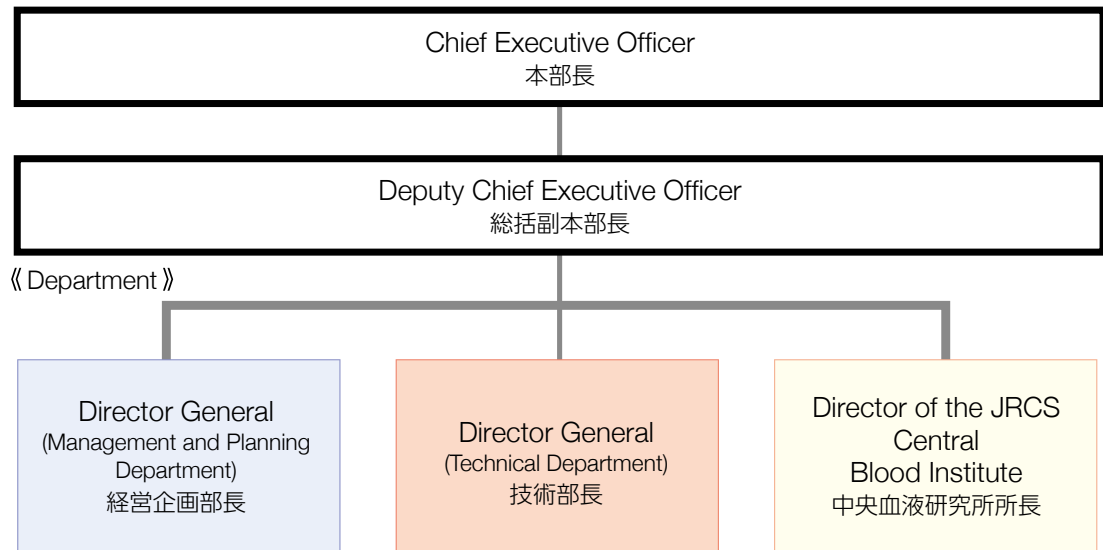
Chief Executive Officer
本部長

Deputy Chief Executive Officer
総括副本部長

《 Department 》

Director General
(Management and Planning Department)
経営企画部長

Director General
(Technical Department)
技術部長

Director of the JRCS Central Blood Institute
中央血液研究所所長